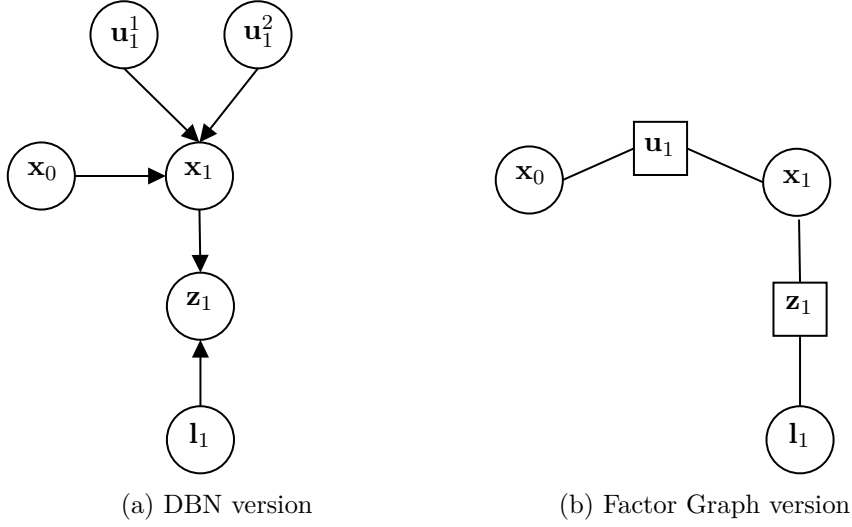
$\mathbf{u}_1^1$

$\mathbf{u}_1^2$

$\mathbf{x}_0$

$\mathbf{x}_1$

$\mathbf{z}_1$

$\mathbf{l}_1$

(a) DBN version

$\mathbf{x}_0$

$\mathbf{u}_1$

$\mathbf{x}_1$

$\mathbf{z}_1$

$\mathbf{l}_1$

(b) Factor Graph version